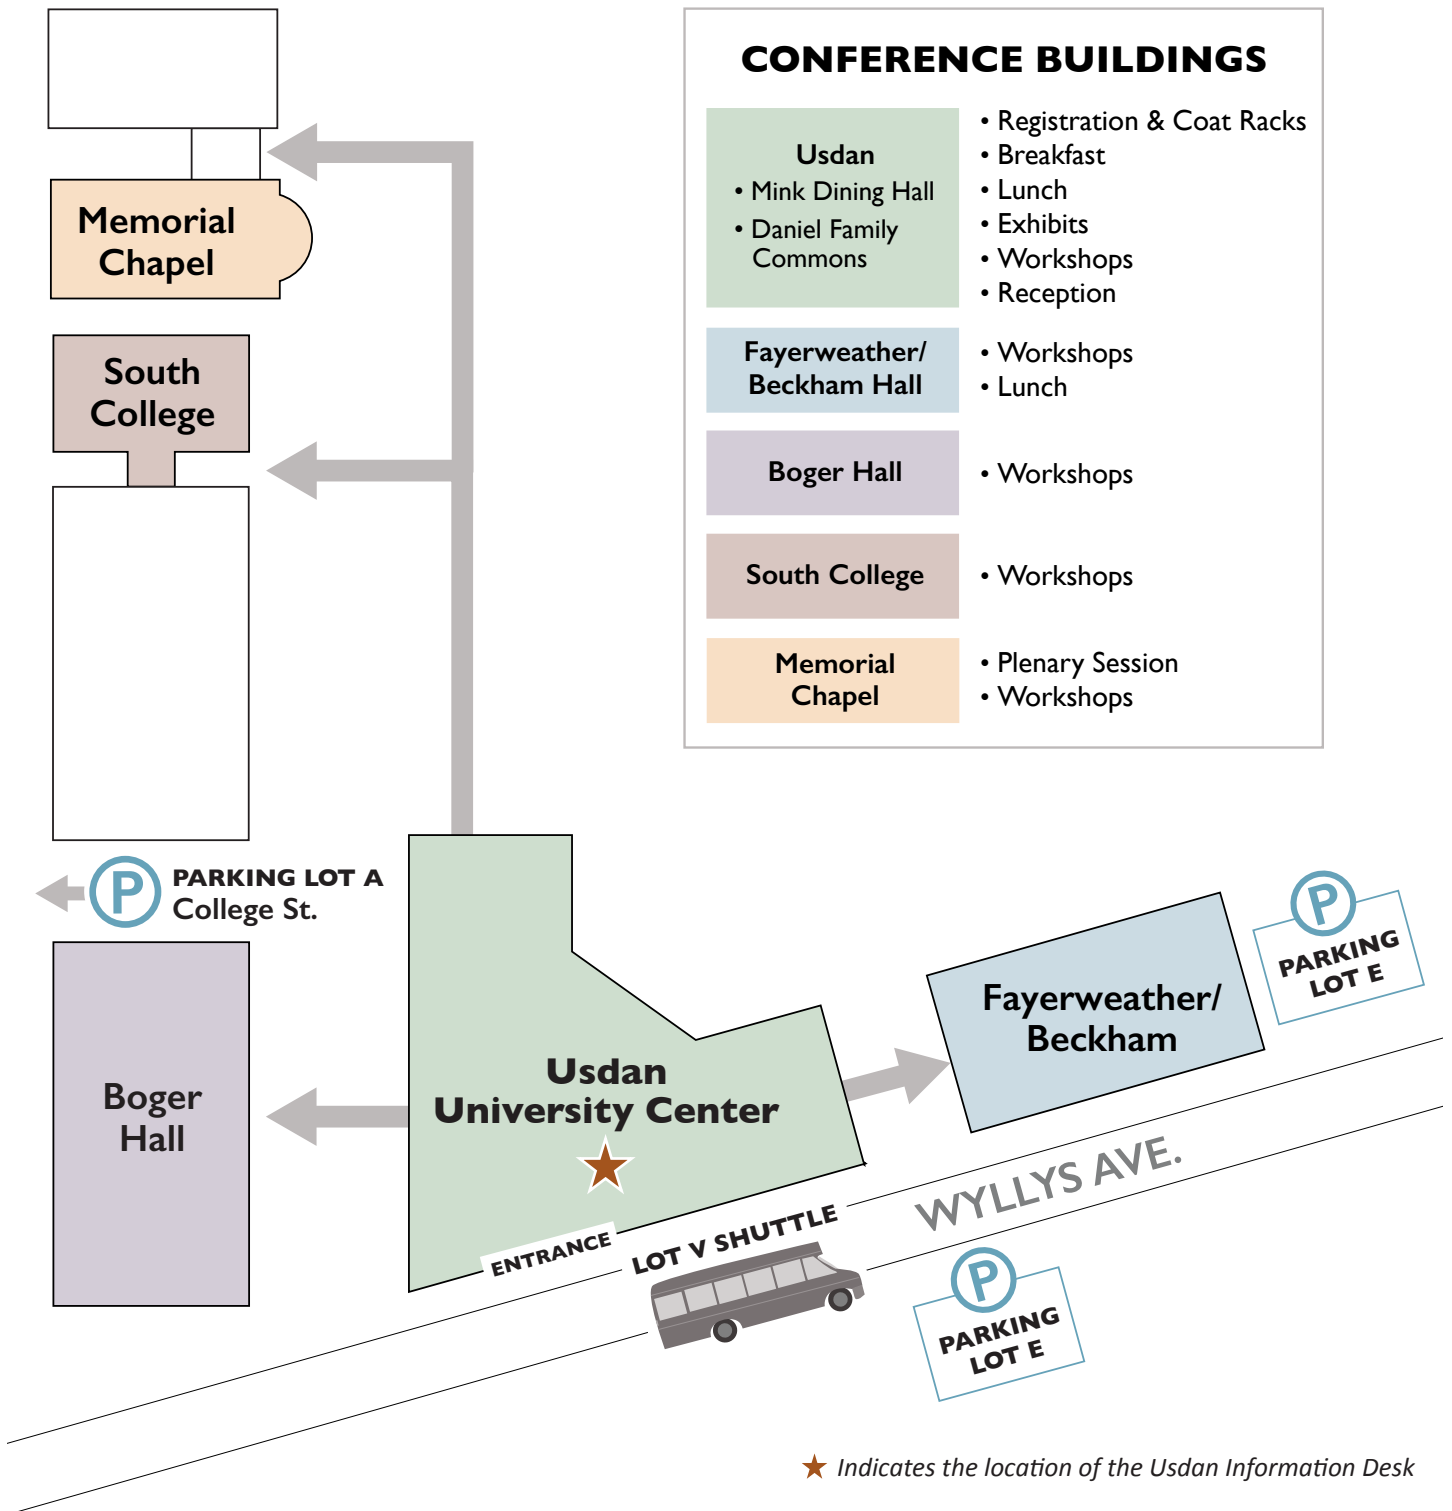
CONFERENCE BUILDINGS

| | |
|---|---|
| Usdan • Mink Dining Hall • Daniel Family Commons | • Registration & Coat Racks • Breakfast • Lunch • Exhibits • Workshops • Reception |
| Fayerweather/ Beckham Hall | • Workshops • Lunch |
| Boger Hall | • Workshops |
| South College | • Workshops |
| Memorial Chapel | • Plenary Session • Workshops |

Memorial Chapel

South College

P PARKING LOT A College St.

Boger Hall

Usdan University Center

ENTRANCE

LOT V SHUTTLE

Fayerweather/ Beckham

P PARKING LOT E

WYLLYS AVE.

P PARKING LOT E

★ Indicates the location of the Usdan Information Desk